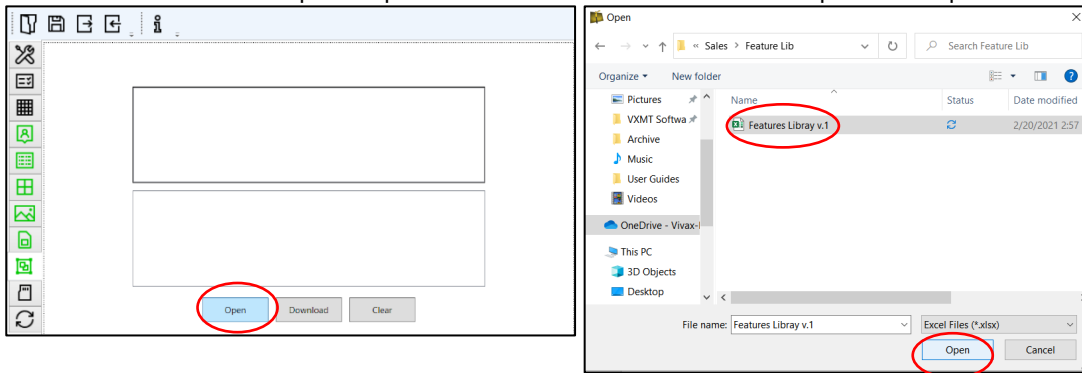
Open

Download

Clear

Open

« Sales > Feature Lib

Search Feature Lib

Organize ▾

New folder

Pictures

VXMT Softwa

Archive

Music

User Guides

Videos

OneDrive - Vivax-

This PC

3D Objects

Desktop

Name

Status

Date modified

Features Libray v.1

2/20/2021 2:57

File name: Features Libray v.1

Excel Files (*.xlsx)

Open

Cancel